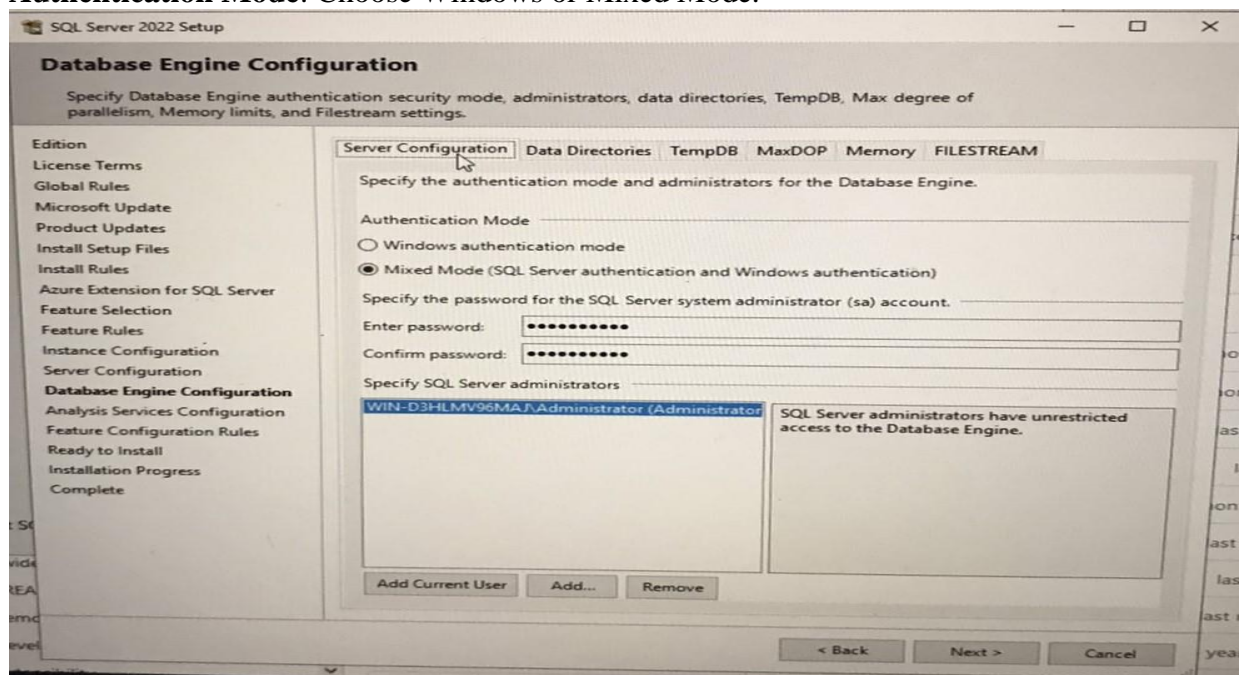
**Authentication Mode**: Choose Windows or Mixed Mode.

SQL Server 2022 Setup

**Database Engine Configuration**

Specify Database Engine authentication security mode, administrators, data directories, TempDB, Max degree of parallelism, Memory limits, and Filestream settings.

Edition
License Terms
Global Rules
Microsoft Update
Product Updates
Install Setup Files
Install Rules
Azure Extension for SQL Server
Feature Selection
Feature Rules
Instance Configuration
Server Configuration
**Database Engine Configuration**
Analysis Services Configuration
Feature Configuration Rules
Ready to Install
Installation Progress
Complete

Server Configuration | Data Directories | TempDB | MaxDOP | Memory | FILESTREAM

Specify the authentication mode and administrators for the Database Engine.

Authentication Mode

Windows authentication mode

Mixed Mode (SQL Server authentication and Windows authentication)

Specify the password for the SQL Server system administrator (sa) account.

Enter password: ●●●●●●●●●●●

Confirm password: ●●●●●●●●●●●

Specify SQL Server administrators

WIN-D3HLMV96MAJ\Administrator (Administrator

SQL Server administrators have unrestricted access to the Database Engine.

Add Current User | Add... | Remove

< Back | Next > | Cancel